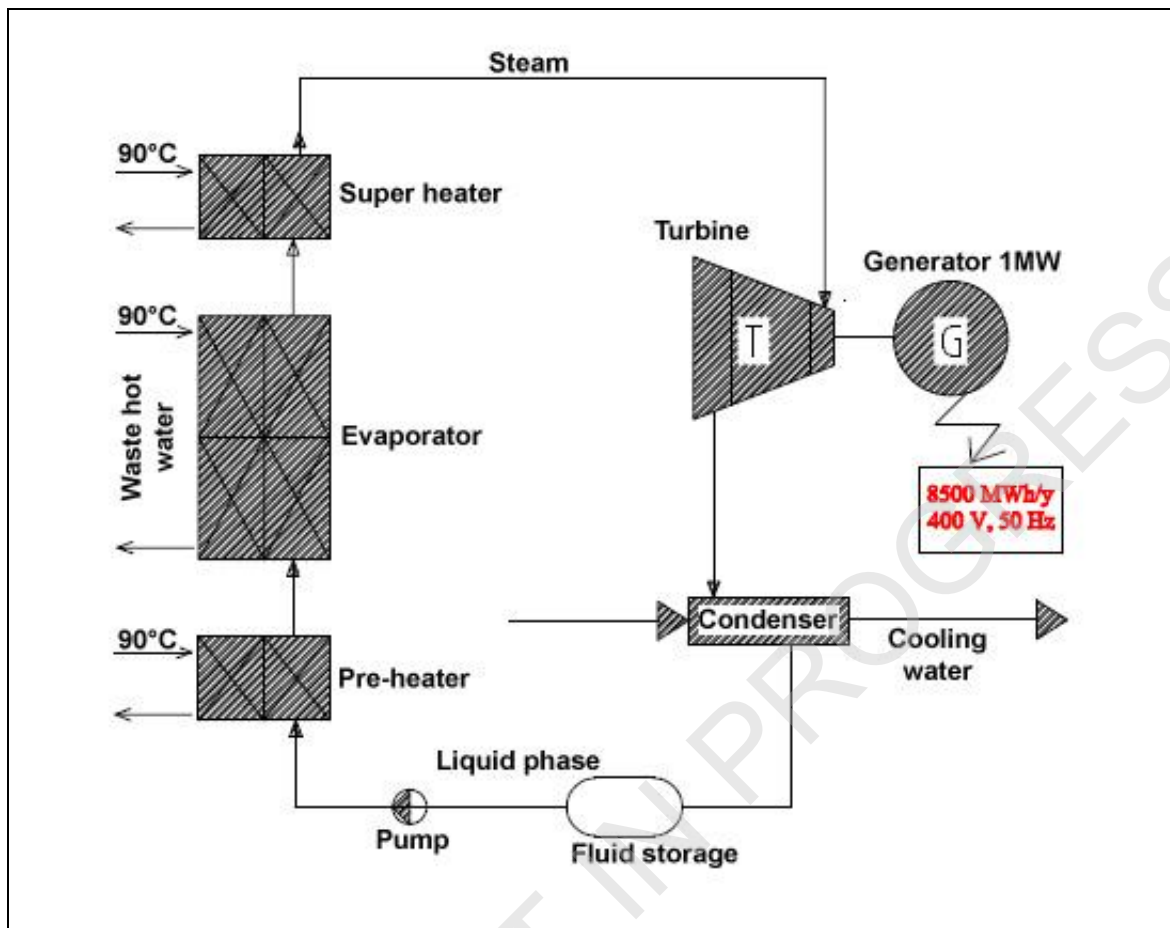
Steam

90°C

Super heater

Turbine

Generator 1MW

90°C

T

G

Waste hot water

Evaporator

8500 MWh/y
400 V, 50 Hz

90°C

Condenser

Cooling water

Pre-heater

Liquid phase

Pump

Fluid storage

IN PROGRESS